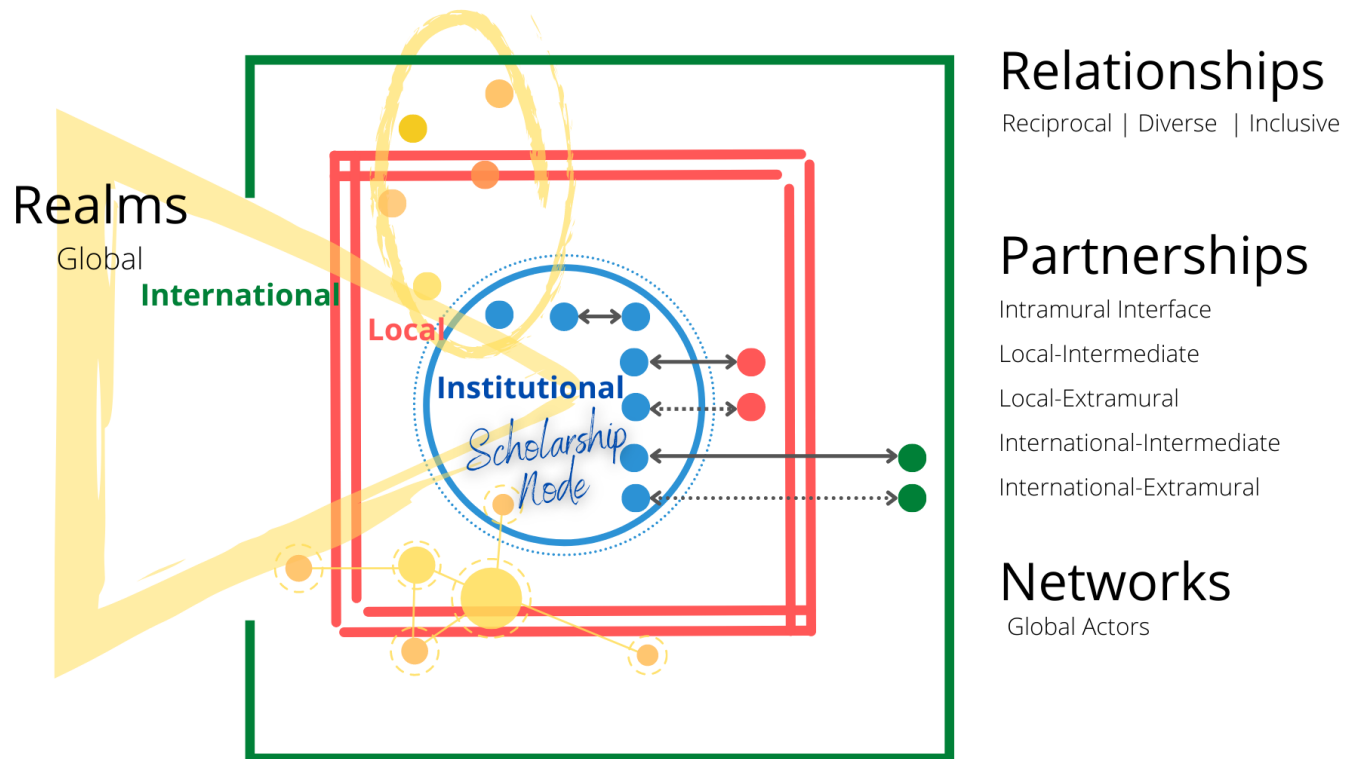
Realms
Global
International
Local
Institutional
Scholarship Node

Relationships
Reciprocal | Diverse | Inclusive

Partnerships
Intramural Interface
Local-Intermediate
Local-Extramural
International-Intermediate
International-Extramural

Networks
Global Actors